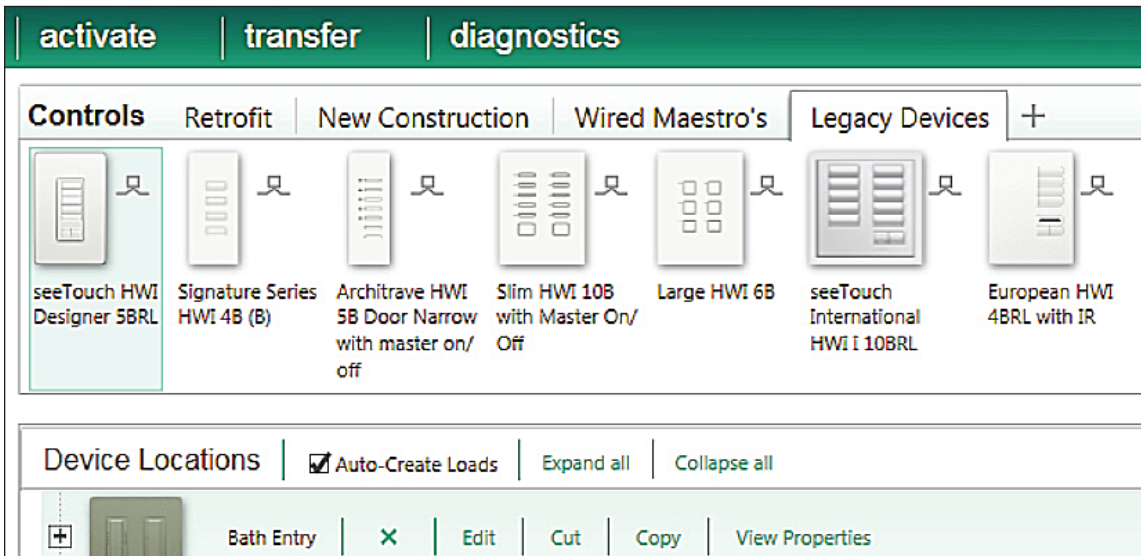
activate | transfer | diagnostics

Controls | Retrofit | New Construction | Wired Maestro's | Legacy Devices | +

seeTouch HWI Designer 5BRL

Signature Series HWI 4B (B)

Architrave HWI 5B Door Narrow with master on/off

Slim HWI 10B with Master On/Off

Large HWI 6B

seeTouch International HWI I 10BRL

European HWI 4BRL with IR

Device Locations | ☑ Auto-Create Loads | Expand all | Collapse all

Bath Entry | ✕ | Edit | Cut | Copy | View Properties